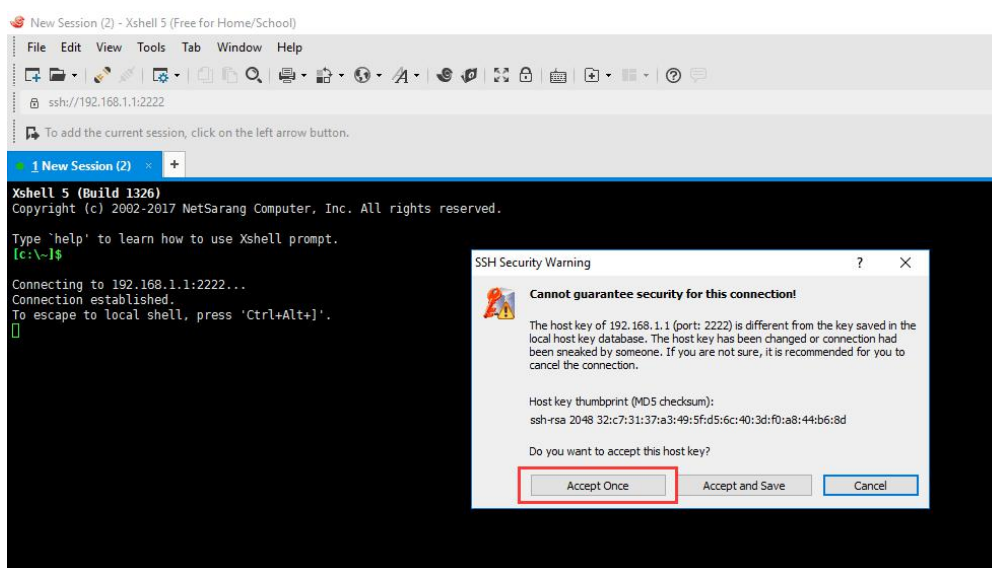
New Session (2) - Xshell 5 (Free for Home/School)

File Edit View Tools Tab Window Help

ssh://192.168.1.1:2222

To add the current session, click on the left arrow button.

1 New Session (2) × +

Xshell 5 (Build 1326)
Copyright (c) 2002-2017 NetSarang Computer, Inc. All rights reserved.

Type `help' to learn how to use Xshell prompt.
[c:\~]$

Connecting to 192.168.1.1:2222...
Connection established.
To escape to local shell, press 'Ctrl+Alt+]'.

SSH Security Warning ? ×

Cannot guarantee security for this connection!

The host key of 192.168.1.1 (port: 2222) is different from the key saved in the local host key database. The host key has been changed or connection had been sneaked by someone. If you are not sure, it is recommended for you to cancel the connection.

Host key thumbprint (MD5 checksum):
ssh-rsa 2048 32:c7:31:37:a3:49:5f:d5:6c:40:3d:f0:a8:44:b6:8d

Do you want to accept this host key?

Accept Once | Accept and Save | Cancel